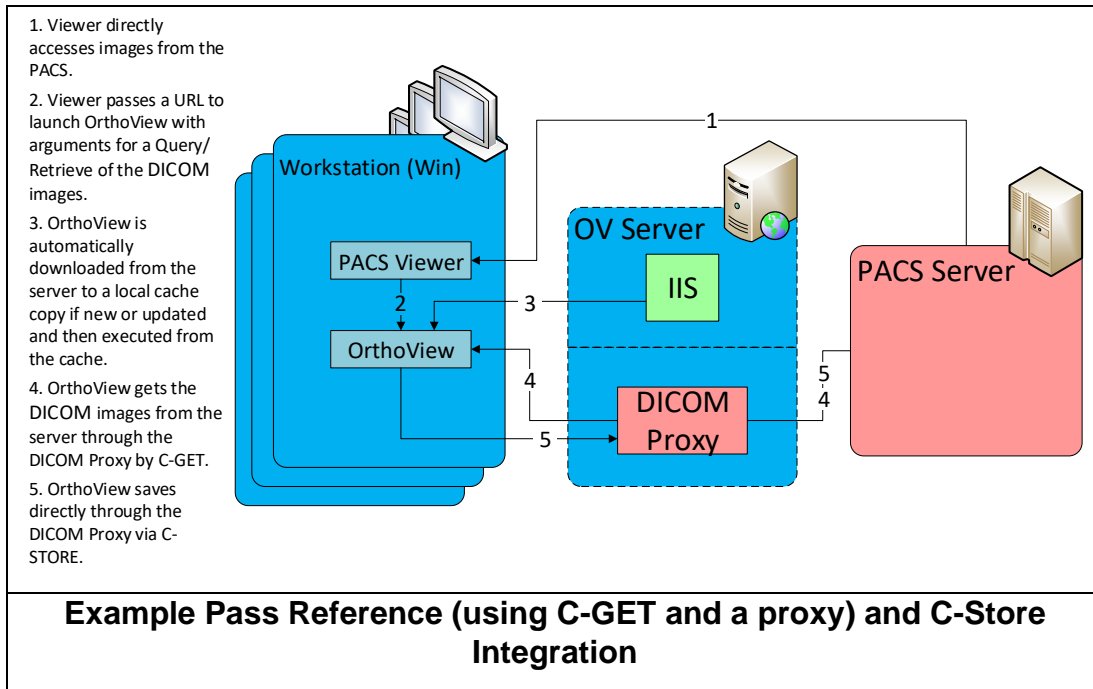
1. Viewer directly accesses images from the PACS.

2. Viewer passes a URL to launch OrthoView with arguments for a Query/ Retrieve of the DICOM images.

3. OrthoView is automatically downloaded from the server to a local cache copy if new or updated and then executed from the cache.

4. OrthoView gets the DICOM images from the server through the DICOM Proxy by C-GET.

5. OrthoView saves directly through the DICOM Proxy via C-STORE.

Workstation (Win)

PACS Viewer

2

OrthoView

1

OV Server

IIS

3

4

DICOM Proxy

5

PACS Server

5

4

Example Pass Reference (using C-GET and a proxy) and C-Store Integration